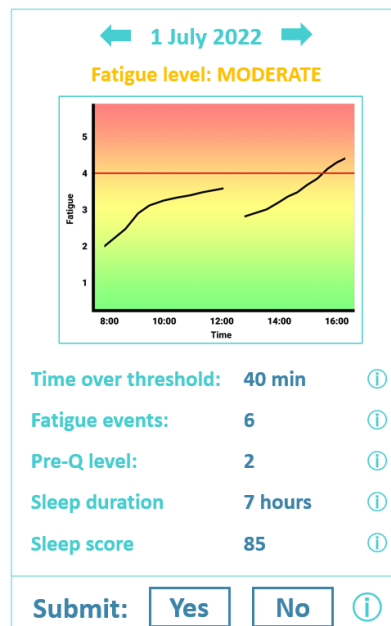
1 July 2022

Fatigue level: MODERATE

5
4
3
2
1
Fatigue
8:00 10:00 12:00 14:00 16:00
Time

| | | |
|---|---|---|
| Time over threshold: | 40 min | ⓘ |
| Fatigue events: | 6 | ⓘ |
| Pre-Q level: | 2 | ⓘ |
| Sleep duration | 7 hours | ⓘ |
| Sleep score | 85 | ⓘ |

Submit: Yes No ⓘ